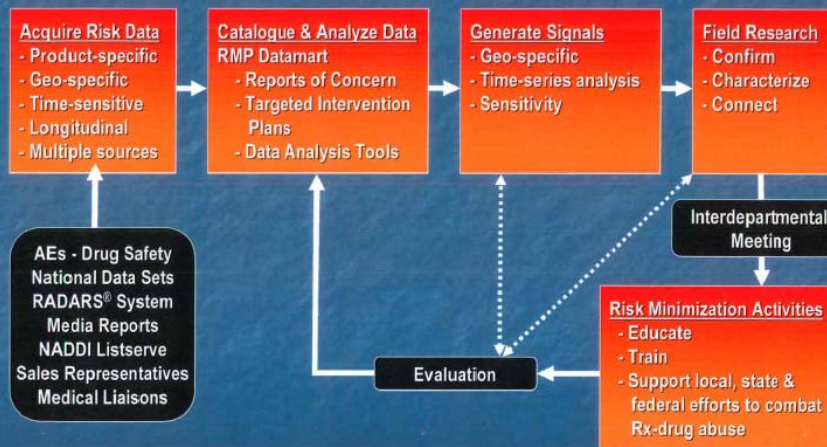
Acquire Risk Data
- Product-specific
- Geo-specific
- Time-sensitive
- Longitudinal
- Multiple sources

Catalogue & Analyze Data
RMP Datamart
- Reports of Concern
- Targeted Intervention Plans
- Data Analysis Tools

Generate Signals
- Geo-specific
- Time-series analysis
- Sensitivity

Field Research
- Confirm
- Characterize
- Connect

AEs - Drug Safety
National Data Sets
RADARS® System
Media Reports
NADDI Listserve
Sales Representatives
Medical Liaisons

Interdepartmental Meeting

Evaluation

Risk Minimization Activities
- Educate
- Train
- Support local, state & federal efforts to combat Rx-drug abuse